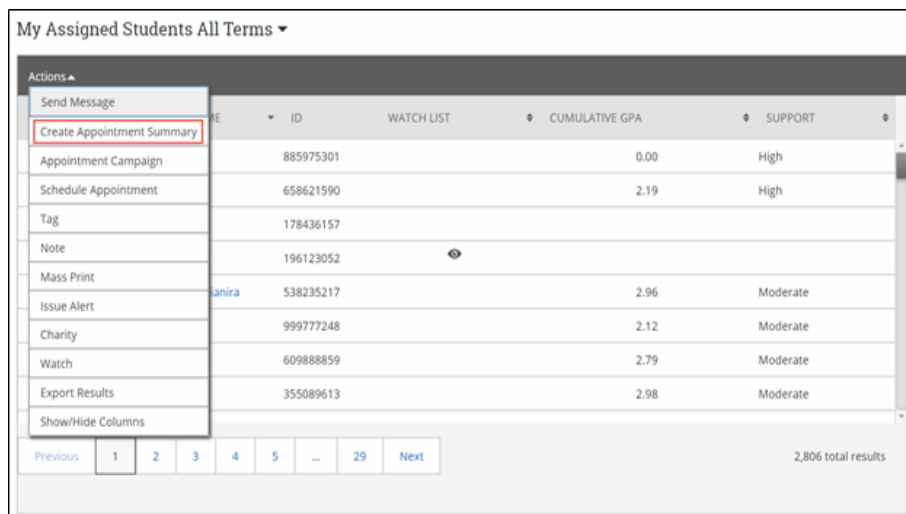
My Assigned Students All Terms ▾

Actions ▴

Send Message
Create Appointment Summary
Appointment Campaign
Schedule Appointment
Tag
Note
Mass Print
Issue Alert
Charity
Watch
Export Results
Show/Hide Columns

| ME | ID | WATCH LIST | CUMULATIVE GPA | SUPPORT |
|---|---|---|---|---|
| | 885975301 | | 0.00 | High |
| | 658621590 | | 2.19 | High |
| | 178436157 | | | |
| | 196123052 | | | |
| ianira | 538235217 | | 2.96 | Moderate |
| | 999777248 | | 2.12 | Moderate |
| | 609888859 | | 2.79 | Moderate |
| | 355089613 | | 2.98 | Moderate |

Previous 1 2 3 4 5 ... 29 Next

2,806 total results